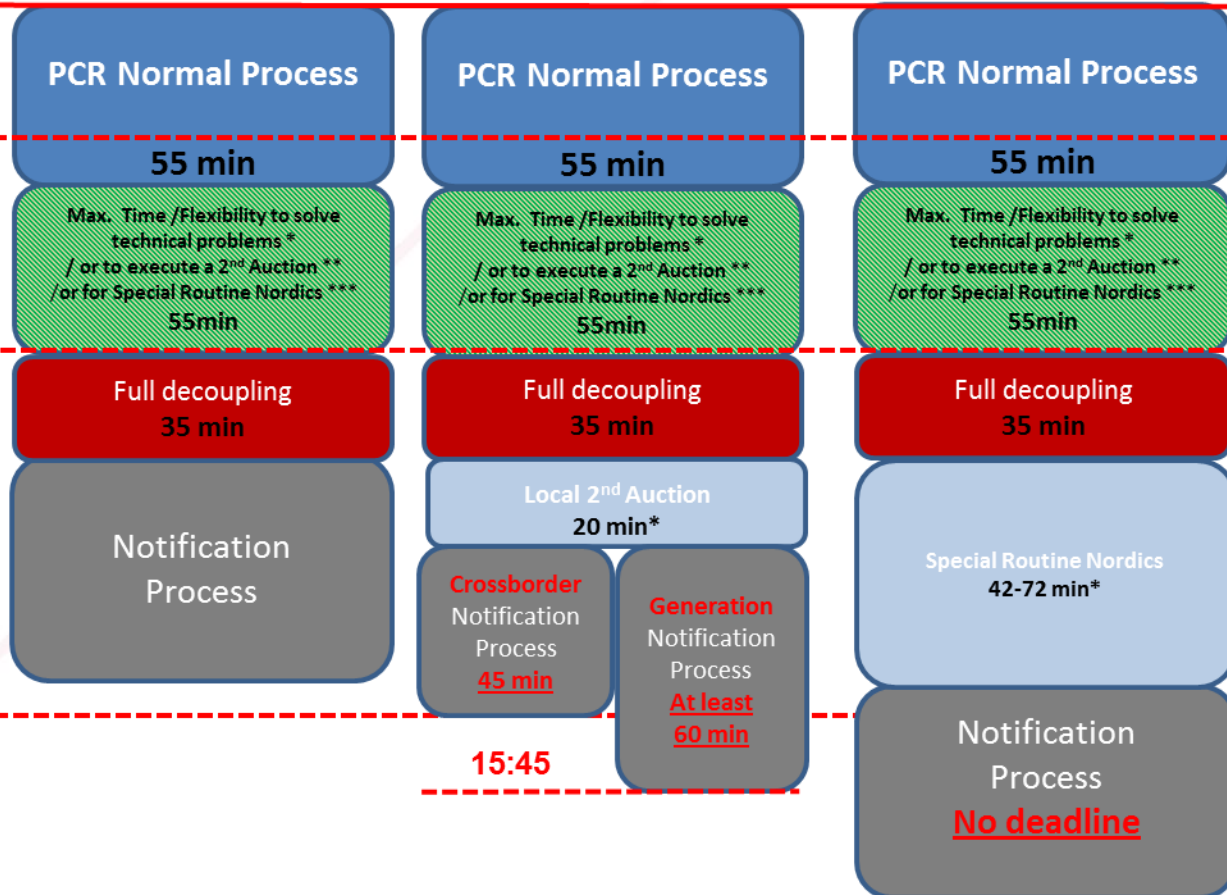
PCR Normal Process

55 min

Max. Time /Flexibility to solve technical problems * / or to execute a 2$^{nd}$ Auction ** /or for Special Routine Nordics *** 55min

Full decoupling 35 min

Notification Process

PCR Normal Process

55 min

Max. Time /Flexibility to solve technical problems * / or to execute a 2$^{nd}$ Auction ** /or for Special Routine Nordics *** 55min

Full decoupling 35 min

Local 2$^{nd}$ Auction 20 min*

Crossborder Notification Process 45 min

Generation Notification Process At least 60 min

15:45

PCR Normal Process

55 min

Max. Time /Flexibility to solve technical problems * / or to execute a 2$^{nd}$ Auction ** /or for Special Routine Nordics *** 55min

Full decoupling 35 min

Special Routine Nordics 42-72 min*

Notification Process No deadline